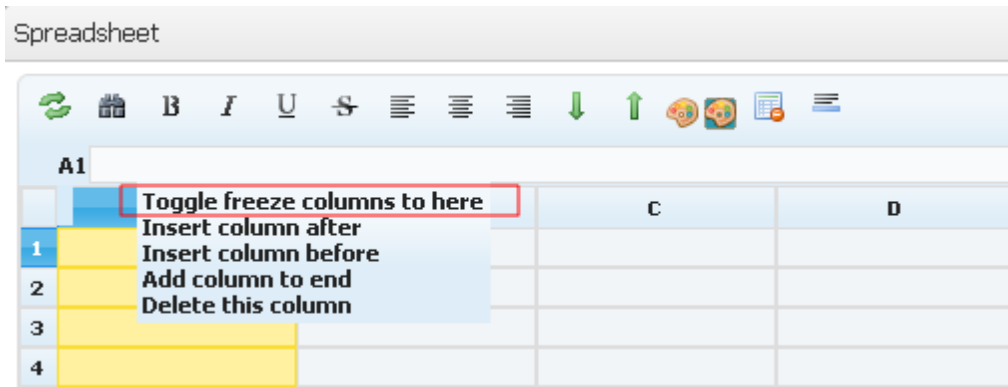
Spreadsheet

B I U S

A1

| | | | C | D |
|---|---|---|---|---|
| 1 | | | | |
| 2 | | | | |
| 3 | | | | |
| 4 | | | | |

Toggle freeze columns to here
Insert column after
Insert column before
Add column to end
Delete this column